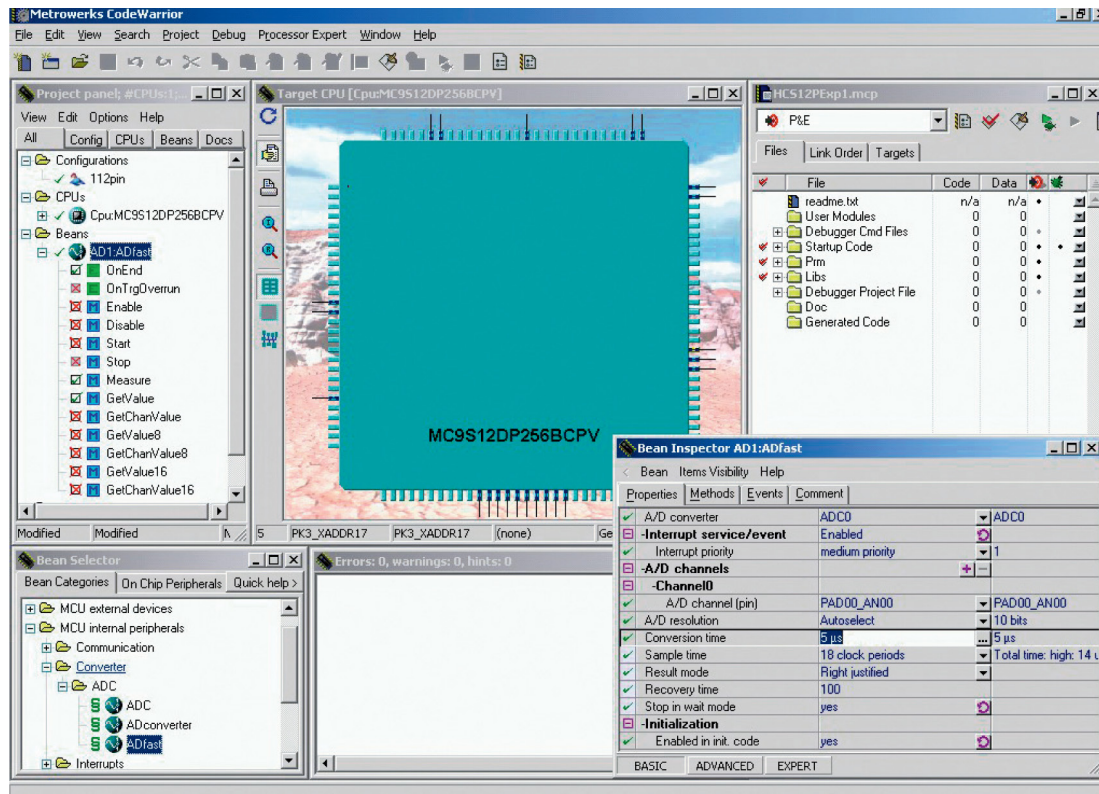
Metrowerks CodeWarrior

File Edit View Search Project Debug Processor Expert Window Help

Project panel; #CPUs:1;...

View Edit Options Help

All Config CPUs Beans Docs

Configurations
112pin
CPUs
Cpu:MC9S12DP256BCPV
Beans
AD1:ADfast
OnEnd
OnTrgOverrun
Enable
Disable
Start
Stop
Measure
GetValue
GetChanValue
GetValue8
GetChanValue8
GetValue16
GetChanValue16

Modified Modified N

Target CPU [Cpu:MC9S12DP256BCPV]

MC9S12DP256BCPV

5 PK3_XADDR17 PK3_XADDR17 (none) Ge

HCS12PExp1.mcp

P&E

Files Link Order Targets

| | File | Code | Data | | |
|---|---|---|---|---|---|
| | readme.txt | n/a | n/a | • | |
| | User Modules | 0 | 0 | | |
| | Debugger Cmd Files | 0 | 0 | • | |
| ✔ | Startup Code | 0 | 0 | • | • |
| ✔ | Prm | 0 | 0 | • | |
| ✔ | Libs | 0 | 0 | • | |
| | Debugger Project File | 0 | 0 | • | |
| | Doc | 0 | 0 | | |
| | Generated Code | 0 | 0 | | |

Bean Selector

Bean Categories On Chip Peripherals Quick help

MCU external devices
MCU internal peripherals
Communication
Converter
ADC
ADC
ADconverter
ADfast
Interrupts

Errors: 0, warnings: 0, hints: 0

Bean Inspector AD1:ADfast

Bean Items Visibility Help

Properties Methods Events Comment

| | | | |
|---|---|---|---|
| ✔ | A/D converter | ADC0 | ADC0 |
| | -Interrupt service/event | Enabled | |
| | Interrupt priority | medium priority | 1 |
| | -A/D channels | | |
| | -Channel0 | | |
| ✔ | A/D channel (pin) | PAD00_AN00 | PAD00_AN00 |
| ✔ | A/D resolution | Autoselect | 10 bits |
| ✔ | Conversion time | 5 µs | 5 µs |
| ✔ | Sample time | 18 clock periods | Total time: high: 14 u |
| ✔ | Result mode | Right justified | |
| ✔ | Recovery time | 100 | |
| ✔ | Stop in wait mode | yes | |
| | -Initialization | | |
| ✔ | Enabled in init. code | yes | |

BASIC ADVANCED EXPERT